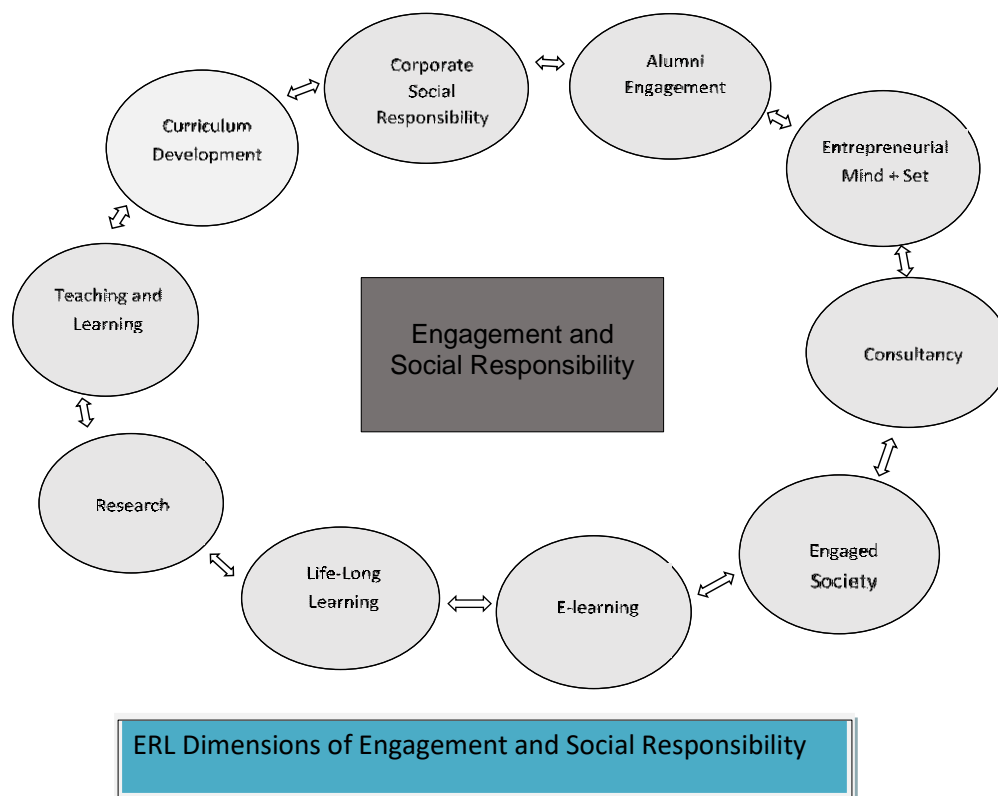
Corporate Social Responsibility

Alumni Engagement

Curriculum Development

Entrepreneurial Mind + Set

Teaching and Learning

Engagement and Social Responsibility

Consultancy

Research

Engaged Society

Life-Long Learning

E-learning

ERL Dimensions of Engagement and Social Responsibility